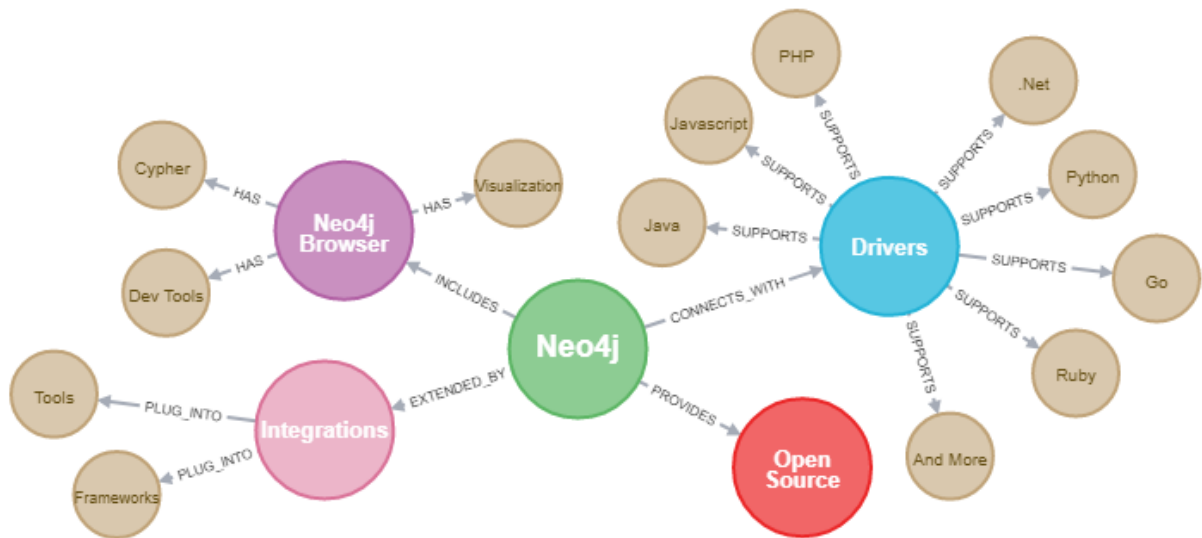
Neo4j

INCLUDES
Neo4j Browser
HAS
Cypher
HAS
Visualization
HAS
Dev Tools

CONNECTS_WITH
Drivers
SUPPORTS
PHP
SUPPORTS
Javascript
SUPPORTS
.Net
SUPPORTS
Python
SUPPORTS
Java
SUPPORTS
Go
SUPPORTS
Ruby
SUPPORTS
And More

EXTENDED_BY
Integrations
PLUG_INTO
Tools
PLUG_INTO
Frameworks

PROVIDES
Open Source